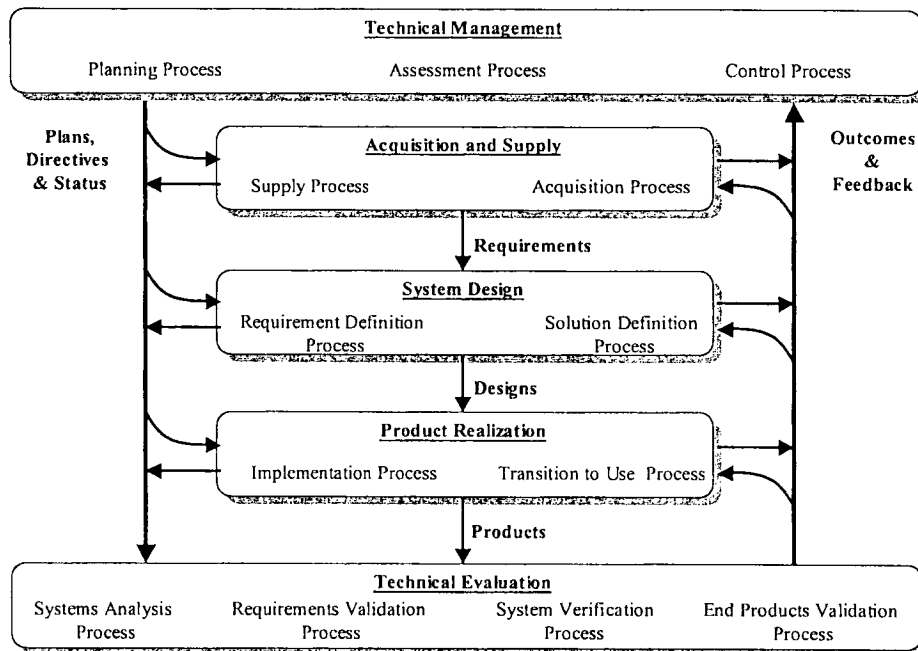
Technical Management

Planning Process

Assessment Process

Control Process

Plans, Directives & Status

Outcomes & Feedback

Acquisition and Supply

Supply Process

Acquisition Process

Requirements

System Design

Requirement Definition Process

Solution Definition Process

Designs

Product Realization

Implementation Process

Transition to Use Process

Products

Technical Evaluation

Systems Analysis Process

Requirements Validation Process

System Verification Process

End Products Validation Process